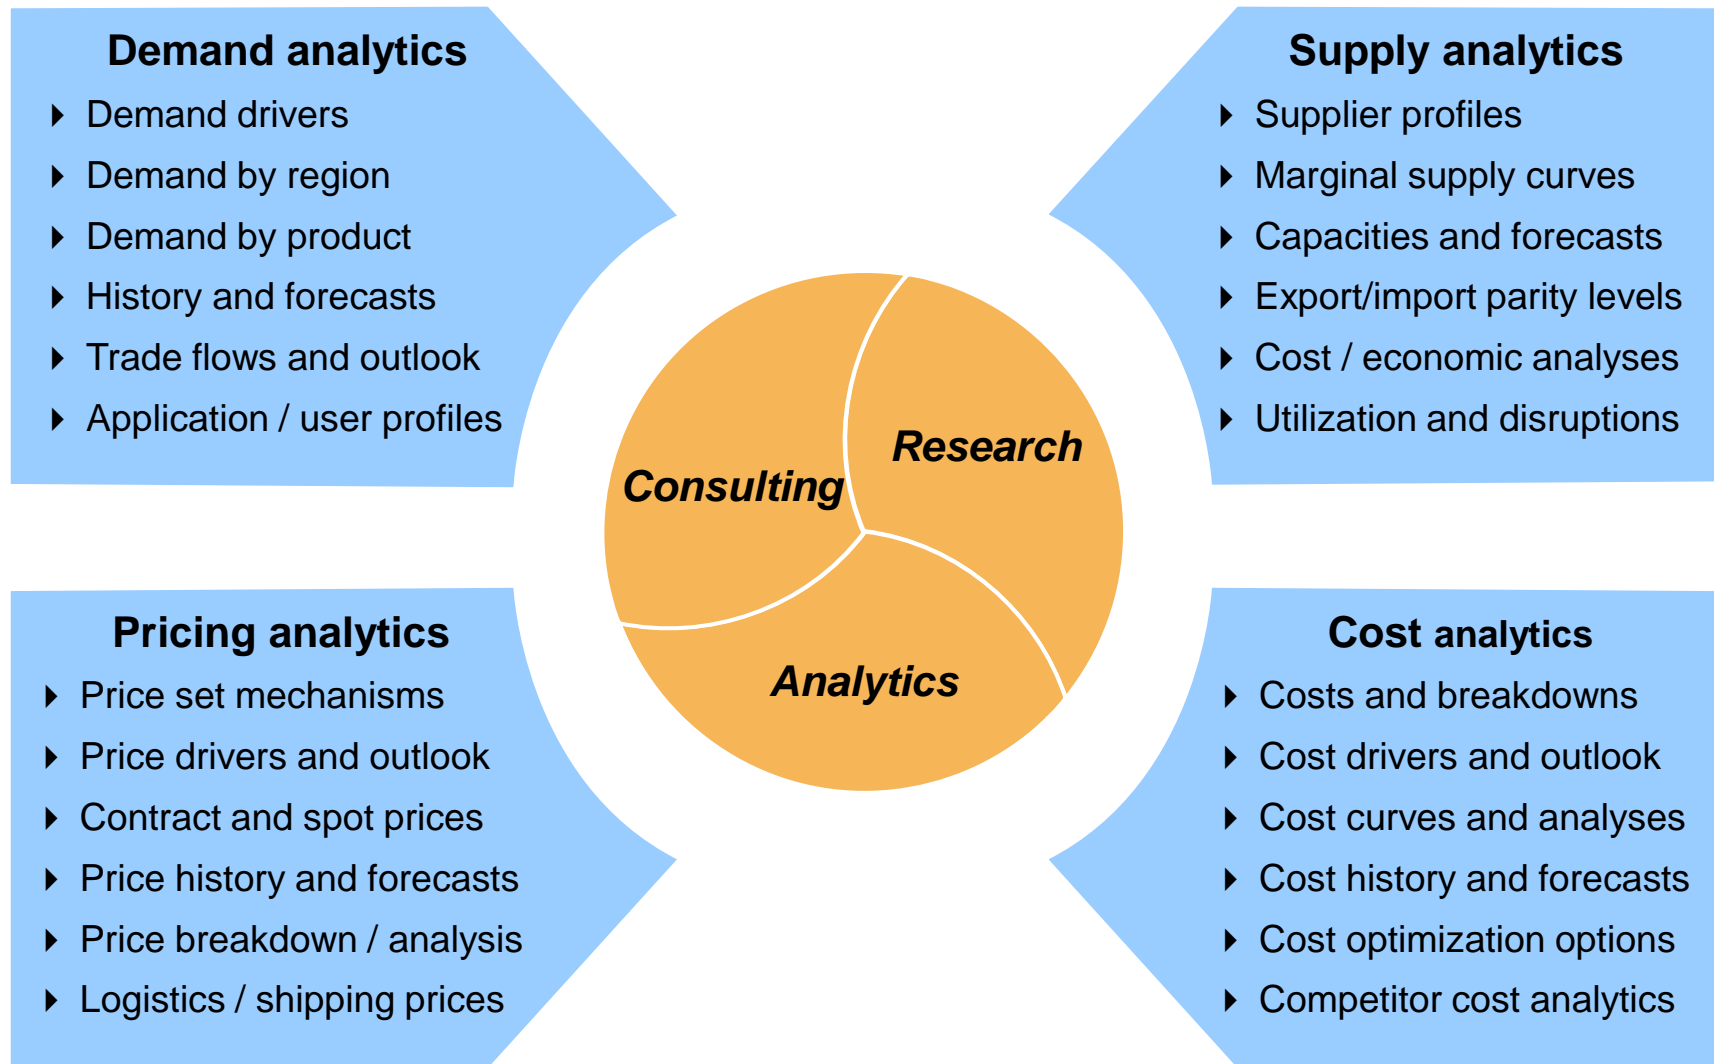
Demand analytics
- Demand drivers
- Demand by region
- Demand by product
- History and forecasts
- Trade flows and outlook
- Application / user profiles

Supply analytics
- Supplier profiles
- Marginal supply curves
- Capacities and forecasts
- Export/import parity levels
- Cost / economic analyses
- Utilization and disruptions

Consulting

Research

Analytics

Pricing analytics
- Price set mechanisms
- Price drivers and outlook
- Contract and spot prices
- Price history and forecasts
- Price breakdown / analysis
- Logistics / shipping prices

Cost analytics
- Costs and breakdowns
- Cost drivers and outlook
- Cost curves and analyses
- Cost history and forecasts
- Cost optimization options
- Competitor cost analytics